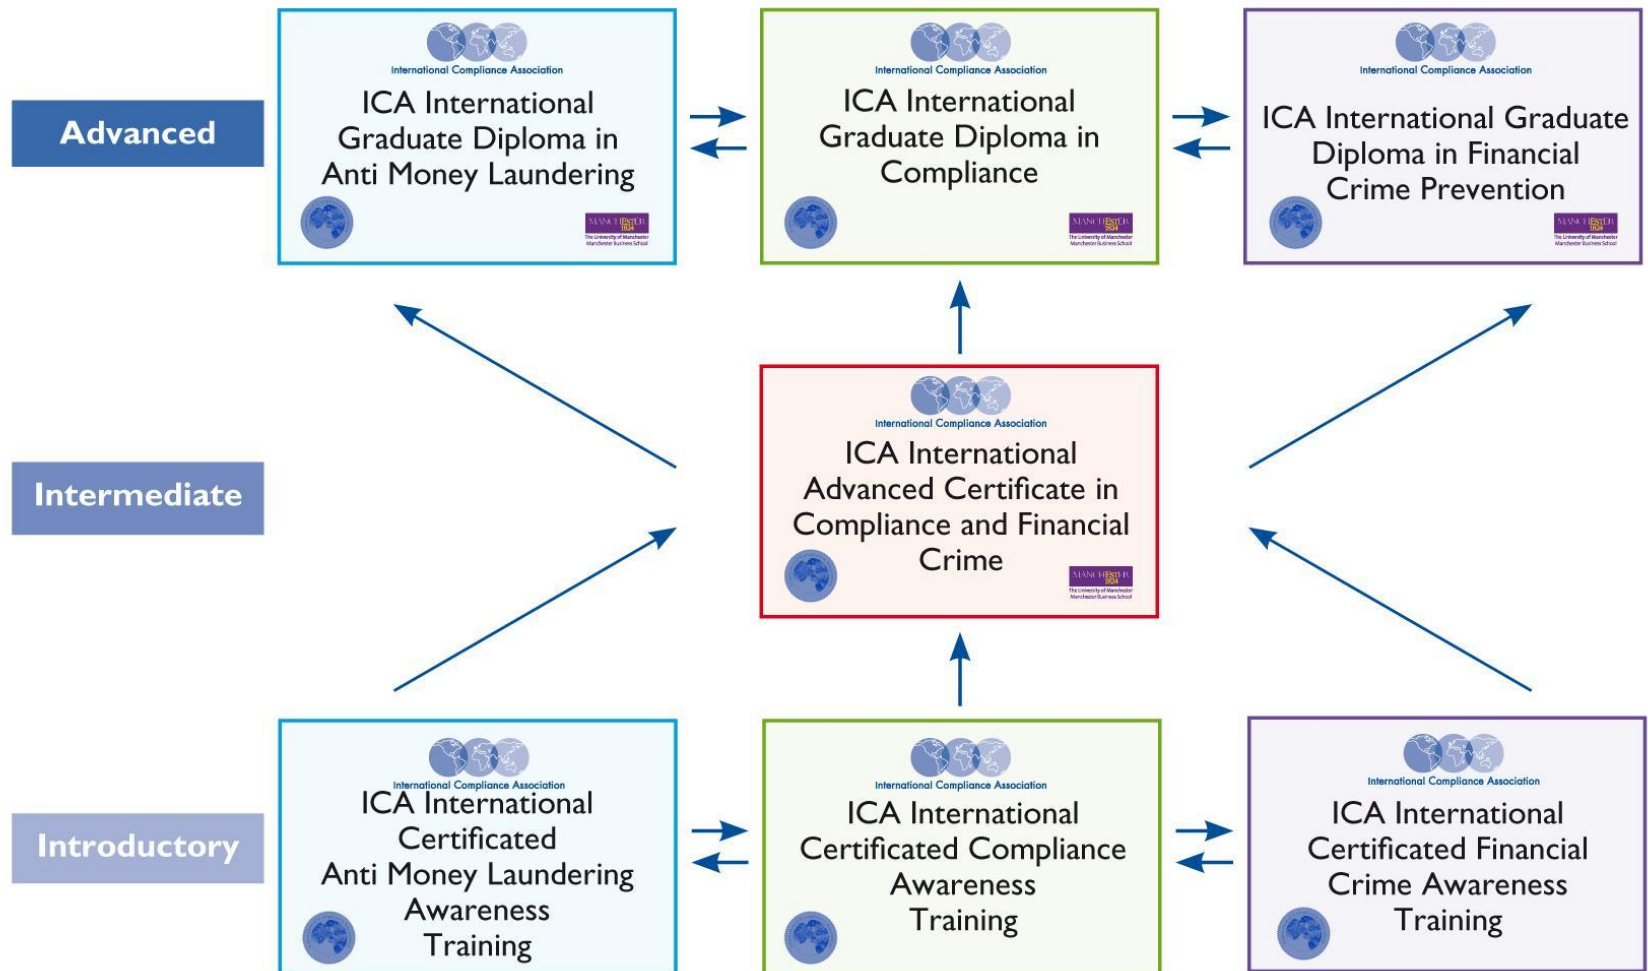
Advanced

International Compliance Association
ICA International Graduate Diploma in Anti Money Laundering
MANCHESTER 1824
The University of Manchester
Manchester Business School

International Compliance Association
ICA International Graduate Diploma in Compliance
MANCHESTER 1824
The University of Manchester
Manchester Business School

International Compliance Association
ICA International Graduate Diploma in Financial Crime Prevention
MANCHESTER 1824
The University of Manchester
Manchester Business School

Intermediate

International Compliance Association
ICA International Advanced Certificate in Compliance and Financial Crime
MANCHESTER 1824
The University of Manchester
Manchester Business School

Introductory

International Compliance Association
ICA International Certificated Anti Money Laundering Awareness Training

International Compliance Association
ICA International Certificated Compliance Awareness Training

International Compliance Association
ICA International Certificated Financial Crime Awareness Training